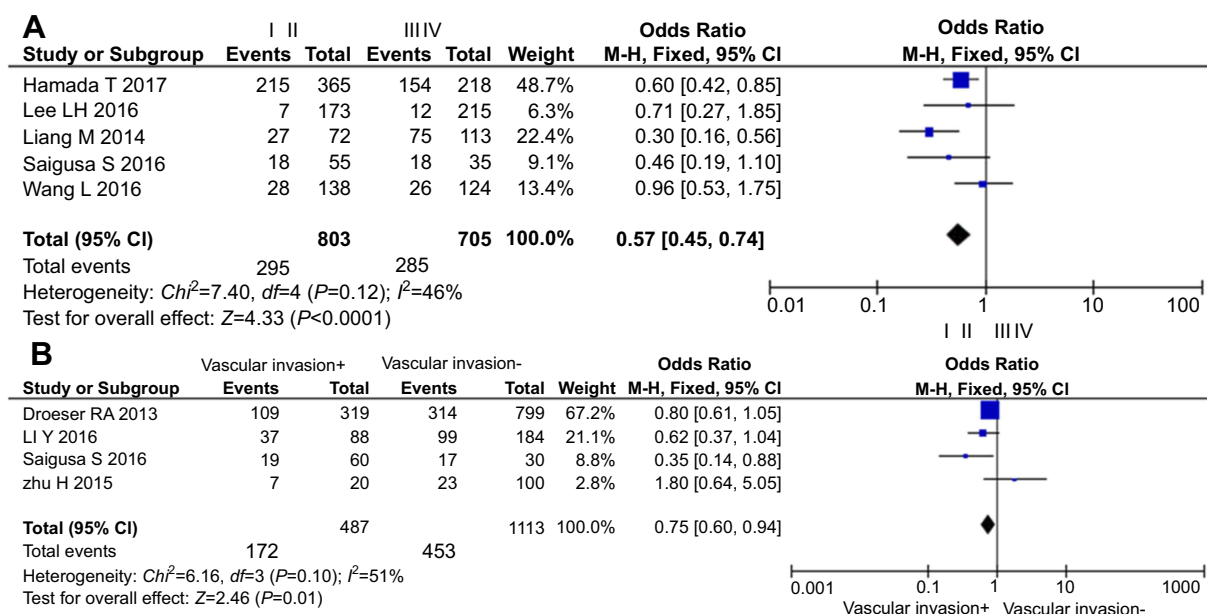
A

| Study or Subgroup | I II Events | Total | III IV Events | Total | Weight | Odds Ratio M-H, Fixed, 95% CI |
|---|---|---|---|---|---|---|
| Hamada T 2017 | 215 | 365 | 154 | 218 | 48.7% | 0.60 [0.42, 0.85] |
| Lee LH 2016 | 7 | 173 | 12 | 215 | 6.3% | 0.71 [0.27, 1.85] |
| Liang M 2014 | 27 | 72 | 75 | 113 | 22.4% | 0.30 [0.16, 0.56] |
| Saigusa S 2016 | 18 | 55 | 18 | 35 | 9.1% | 0.46 [0.19, 1.10] |
| Wang L 2016 | 28 | 138 | 26 | 124 | 13.4% | 0.96 [0.53, 1.75] |
| **Total (95% CI)** | | **803** | | **705** | **100.0%** | **0.57 [0.45, 0.74]** |
| Total events | 295 | | 285 | | | |

Heterogeneity: $Chi^2$=7.40, $df$=4 ($P$=0.12); $I^2$=46%
Test for overall effect: $Z$=4.33 ($P$<0.0001)

Odds Ratio
M-H, Fixed, 95% CI
0.01 0.1 1 10 100
I II III IV

B

| Study or Subgroup | Vascular invasion+ Events | Total | Vascular invasion- Events | Total | Weight | Odds Ratio M-H, Fixed, 95% CI |
|---|---|---|---|---|---|---|
| Droeser RA 2013 | 109 | 319 | 314 | 799 | 67.2% | 0.80 [0.61, 1.05] |
| LI Y 2016 | 37 | 88 | 99 | 184 | 21.1% | 0.62 [0.37, 1.04] |
| Saigusa S 2016 | 19 | 60 | 17 | 30 | 8.8% | 0.35 [0.14, 0.88] |
| zhu H 2015 | 7 | 20 | 23 | 100 | 2.8% | 1.80 [0.64, 5.05] |
| **Total (95% CI)** | | 487 | | 1113 | 100.0% | 0.75 [0.60, 0.94] |
| Total events | 172 | | 453 | | | |

Heterogeneity: $Chi^2$=6.16, $df$=3 ($P$=0.10); $I^2$=51%
Test for overall effect: $Z$=2.46 ($P$=0.01)

Odds Ratio
M-H, Fixed, 95% CI
0.001 0.1 1 10 1000
Vascular invasion+ Vascular invasion-